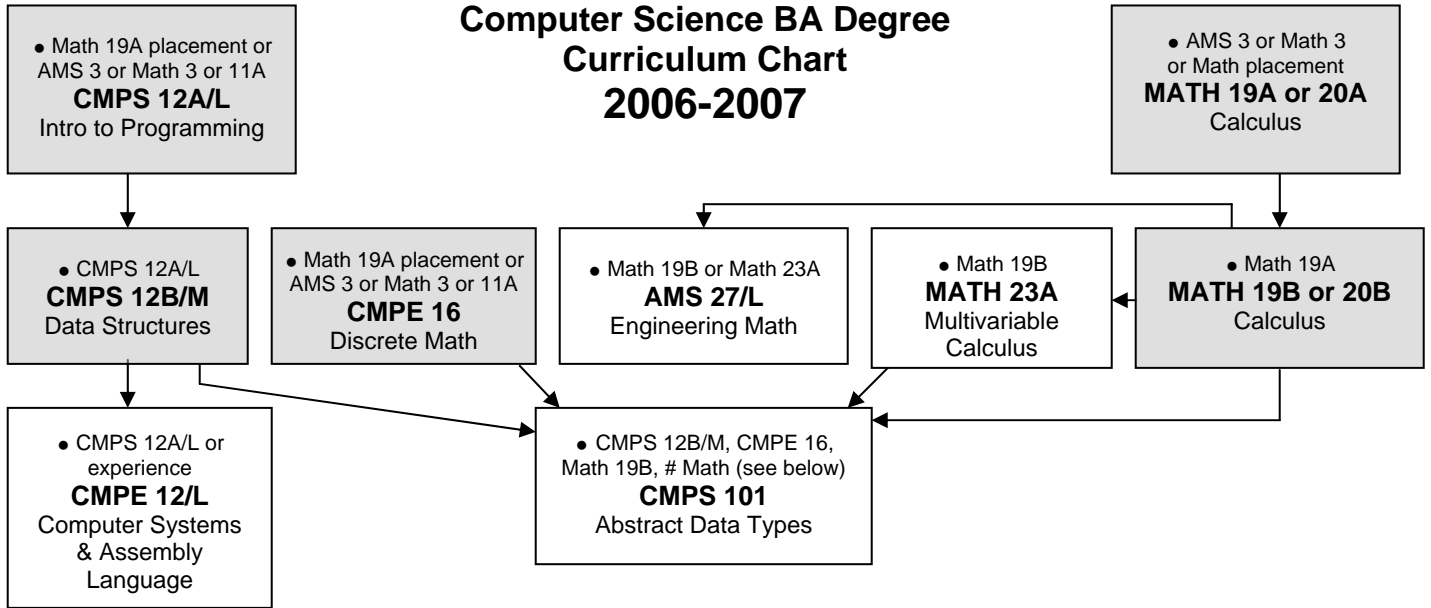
Computer Science BA Degree
Curriculum Chart
2006-2007

● Math 19A placement or AMS 3 or Math 3 or 11A
CMPS 12A/L
Intro to Programming

● AMS 3 or Math 3 or Math placement
MATH 19A or 20A
Calculus

● CMPS 12A/L
CMPS 12B/M
Data Structures

● Math 19A placement or AMS 3 or Math 3 or 11A
CMPE 16
Discrete Math

● Math 19B or Math 23A
AMS 27/L
Engineering Math

● Math 19B
MATH 23A
Multivariable Calculus

● Math 19A
MATH 19B or 20B
Calculus

● CMPS 12A/L or experience
CMPE 12/L
Computer Systems & Assembly Language

● CMPS 12B/M, CMPE 16, Math 19B, # Math (see below)
CMPS 101
Abstract Data Types